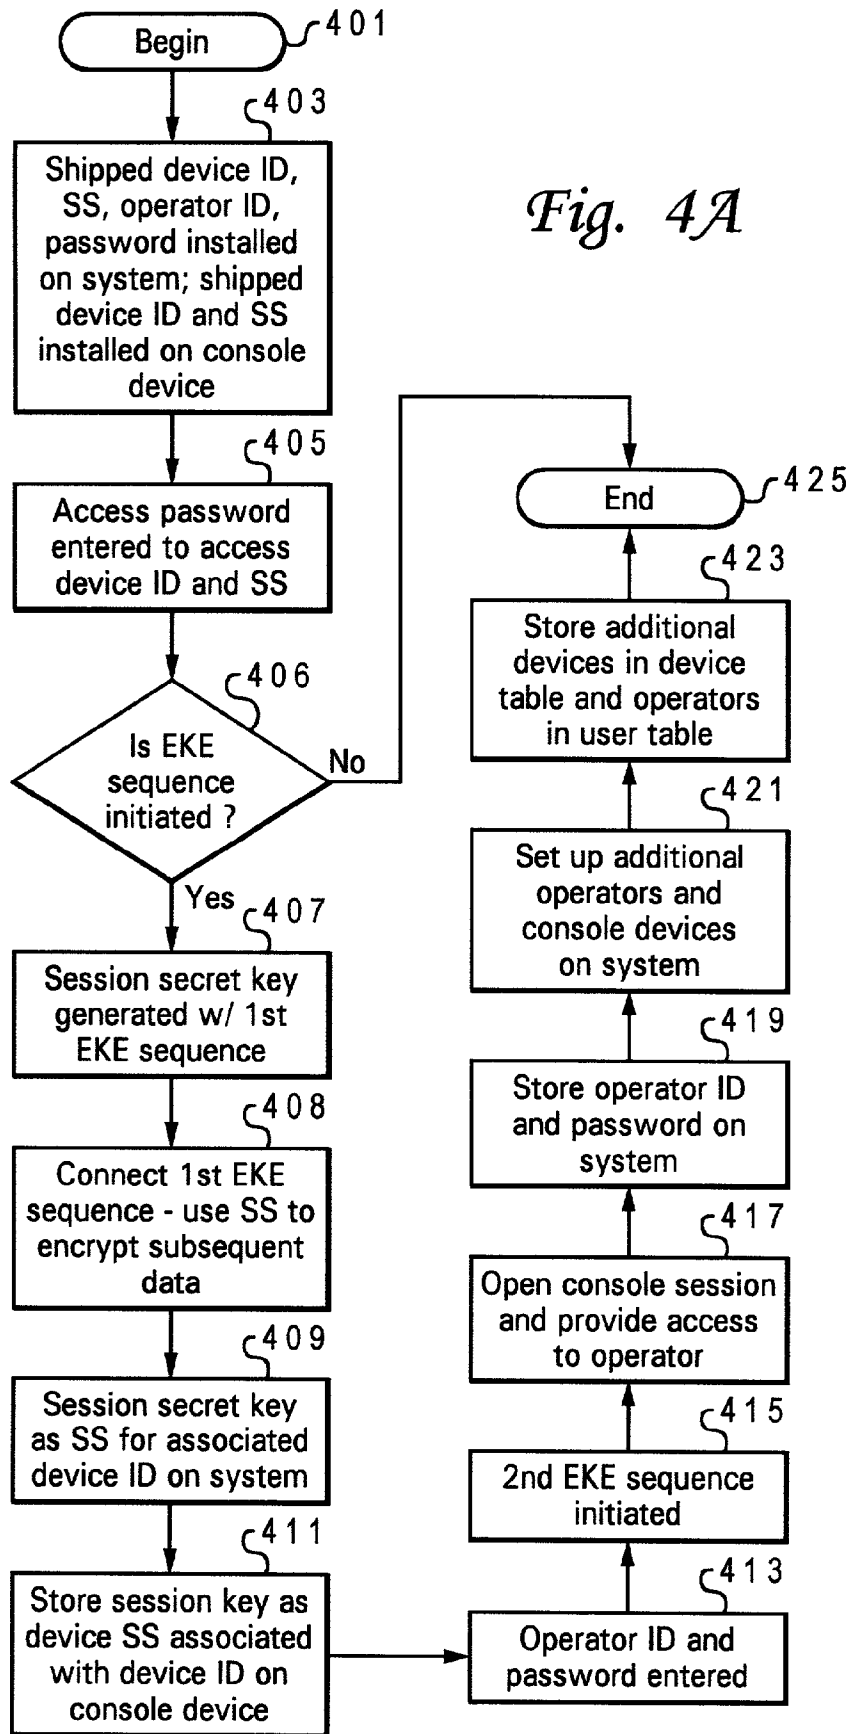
Begin 401

403

Shipped device ID, SS, operator ID, password installed on system; shipped device ID and SS installed on console device

Fig. 4A

405

Access password entered to access device ID and SS

406

Is EKE sequence initiated ?

No

Yes

407

Session secret key generated w/ 1st EKE sequence

408

Connect 1st EKE sequence - use SS to encrypt subsequent data

409

Session secret key as SS for associated device ID on system

411

Store session key as device SS associated with device ID on console device

End 425

423

Store additional devices in device table and operators in user table

421

Set up additional operators and console devices on system

419

Store operator ID and password on system

417

Open console session and provide access to operator

415

2nd EKE sequence initiated

413

Operator ID and password entered